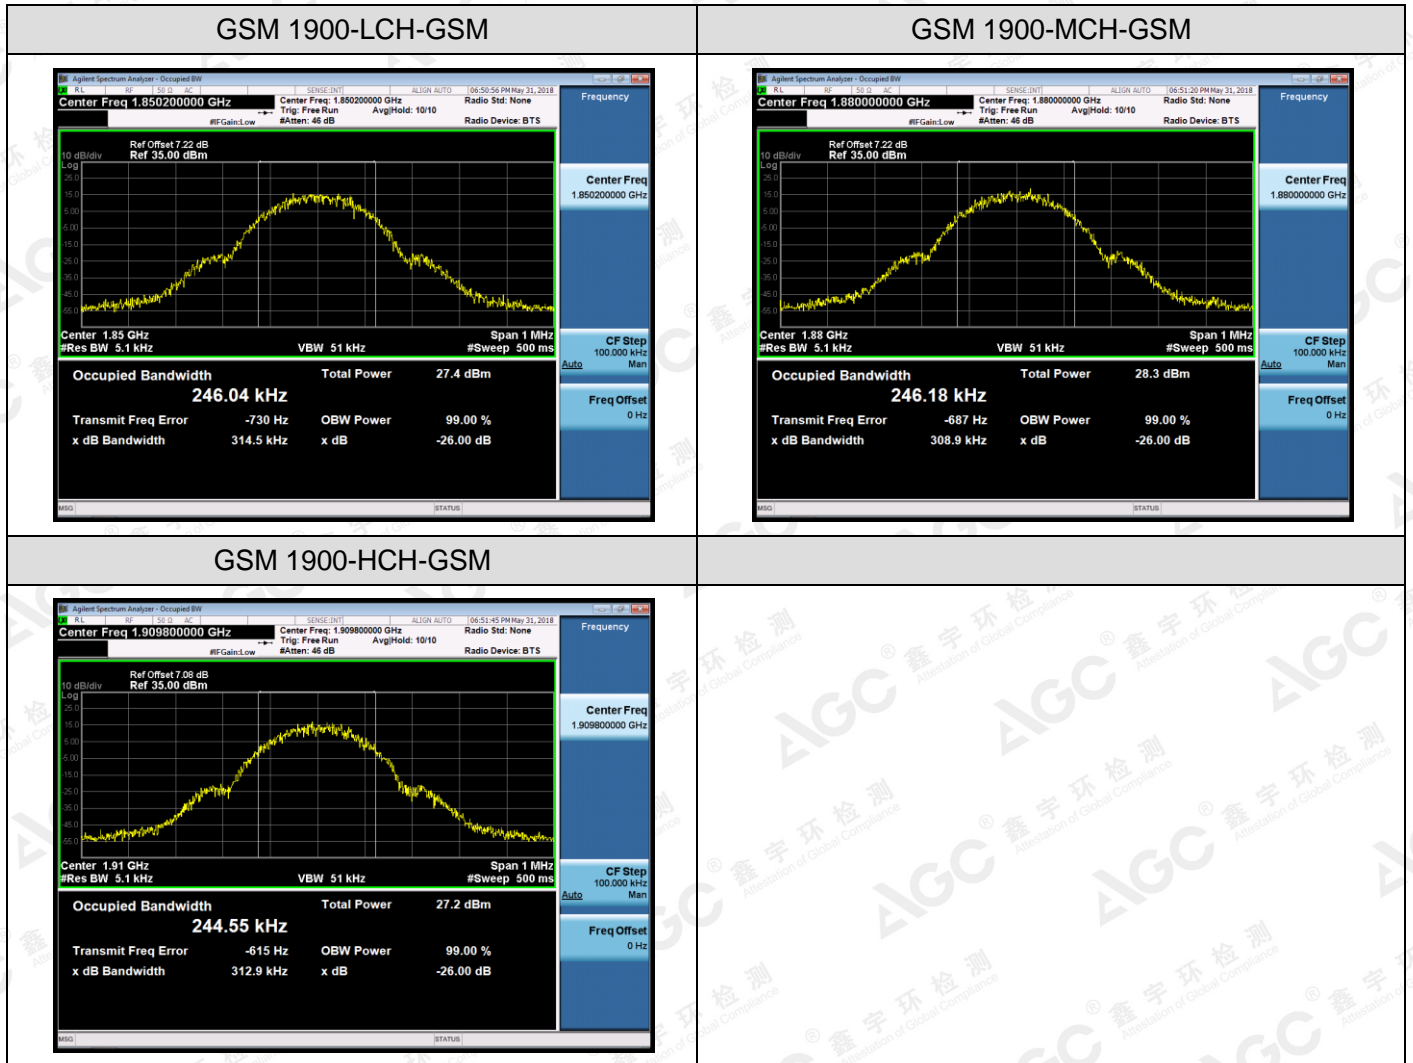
| GSM 1900-LCH-GSM | GSM 1900-MCH-GSM |
|---|---|
| Agilent Spectrum Analyzer - Occupied BW<br>RL RF 50 Ω AC SENSE:INT ALIGN AUTO 06:50:56 PM May 31, 2018<br>Center Freq 1.850200000 GHz<br>Center Freq: 1.850200000 GHz Trig: Free Run Avg\|Hold: 10/10 #Atten: 46 dB<br>Radio Std: None Radio Device: BTS<br>#IFGain:Low<br>Frequency<br>Ref Offset 7.22 dB<br>10 dB/div Ref 35.00 dBm<br>Log<br>25.0 15.0 5.00 -5.00 -15.0 -25.0 -35.0 -45.0 -55.0<br>Center Freq 1.850200000 GHz<br>Center 1.85 GHz #Res BW 5.1 kHz VBW 51 kHz Span 1 MHz #Sweep 500 ms<br>CF Step 100.000 kHz Auto Man<br>Occupied Bandwidth 246.04 kHz<br>Total Power 27.4 dBm<br>Transmit Freq Error -730 Hz<br>OBW Power 99.00 %<br>x dB Bandwidth 314.5 kHz<br>x dB -26.00 dB<br>Freq Offset 0 Hz<br>MSG STATUS | Agilent Spectrum Analyzer - Occupied BW<br>RL RF 50 Ω AC SENSE:INT ALIGN AUTO 06:51:20 PM May 31, 2018<br>Center Freq 1.880000000 GHz<br>Center Freq: 1.880000000 GHz Trig: Free Run Avg\|Hold: 10/10 #Atten: 46 dB<br>Radio Std: None Radio Device: BTS<br>#IFGain:Low<br>Frequency<br>Ref Offset 7.22 dB<br>10 dB/div Ref 35.00 dBm<br>Log<br>25.0 15.0 5.00 -5.00 -15.0 -25.0 -35.0 -45.0 -55.0<br>Center Freq 1.880000000 GHz<br>Center 1.88 GHz #Res BW 5.1 kHz VBW 51 kHz Span 1 MHz #Sweep 500 ms<br>CF Step 100.000 kHz Auto Man<br>Occupied Bandwidth 246.18 kHz<br>Total Power 28.3 dBm<br>Transmit Freq Error -687 Hz<br>OBW Power 99.00 %<br>x dB Bandwidth 308.9 kHz<br>x dB -26.00 dB<br>Freq Offset 0 Hz<br>MSG STATUS |
| GSM 1900-HCH-GSM | |
| Agilent Spectrum Analyzer - Occupied BW<br>RL RF 50 Ω AC SENSE:INT ALIGN AUTO 06:51:45 PM May 31, 2018<br>Center Freq 1.909800000 GHz<br>Center Freq: 1.909800000 GHz Trig: Free Run Avg\|Hold: 10/10 #Atten: 46 dB<br>Radio Std: None Radio Device: BTS<br>#IFGain:Low<br>Frequency<br>Ref Offset 7.08 dB<br>10 dB/div Ref 35.00 dBm<br>Log<br>25.0 15.0 5.00 -5.00 -15.0 -25.0 -35.0 -45.0 -55.0<br>Center Freq 1.909800000 GHz<br>Center 1.91 GHz #Res BW 5.1 kHz VBW 51 kHz Span 1 MHz #Sweep 500 ms<br>CF Step 100.000 kHz Auto Man<br>Occupied Bandwidth 244.55 kHz<br>Total Power 27.2 dBm<br>Transmit Freq Error -615 Hz<br>OBW Power 99.00 %<br>x dB Bandwidth 312.9 kHz<br>x dB -26.00 dB<br>Freq Offset 0 Hz<br>MSG STATUS | |